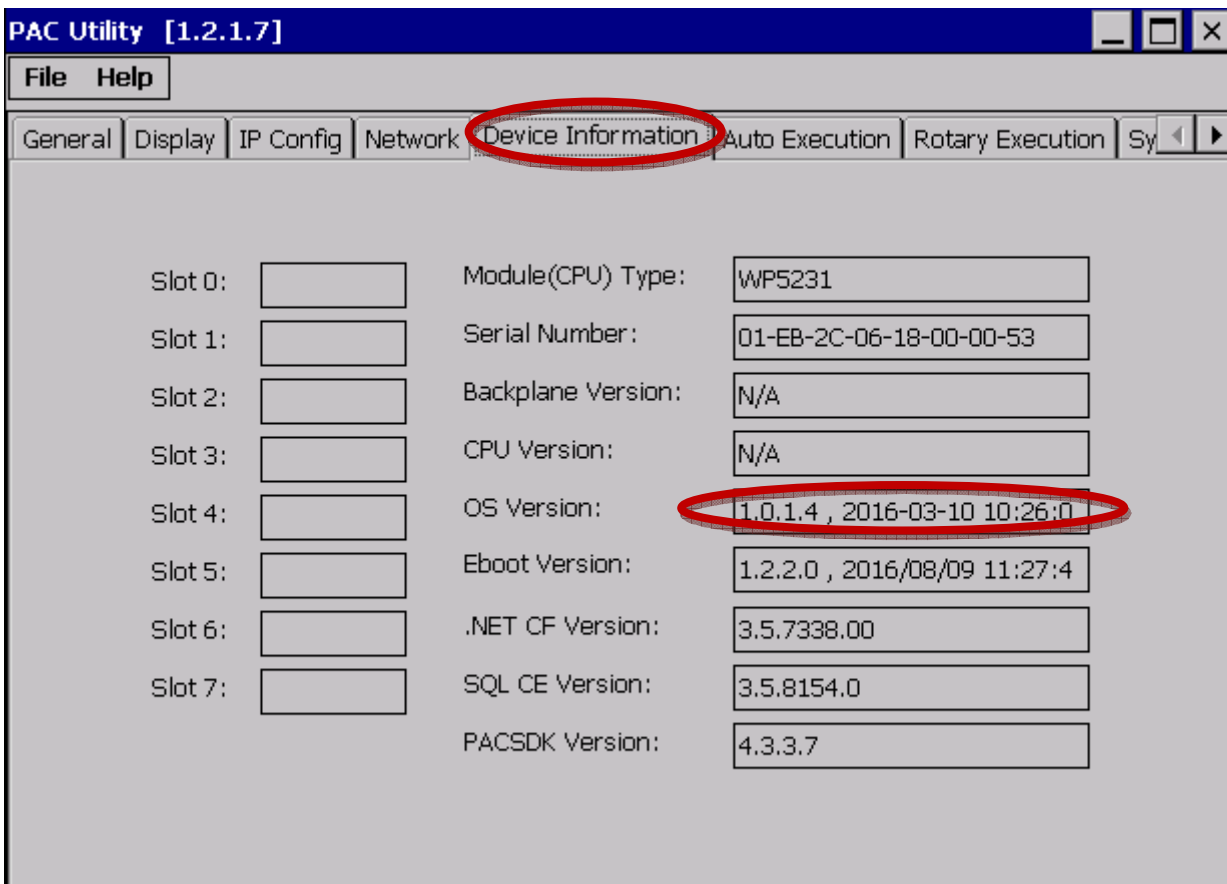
PAC Utility [1.2.1.7]

File Help

General | Display | IP Config | Network | Device Information | Auto Execution | Rotary Execution | Sy

Slot 0:
Slot 1:
Slot 2:
Slot 3:
Slot 4:
Slot 5:
Slot 6:
Slot 7:

Module(CPU) Type: WP5231
Serial Number: 01-EB-2C-06-18-00-00-53
Backplane Version: N/A
CPU Version: N/A
OS Version: 1.0.1.4 , 2016-03-10 10:26:0
Eboot Version: 1.2.2.0 , 2016/08/09 11:27:4
.NET CF Version: 3.5.7338.00
SQL CE Version: 3.5.8154.0
PACSDK Version: 4.3.3.7